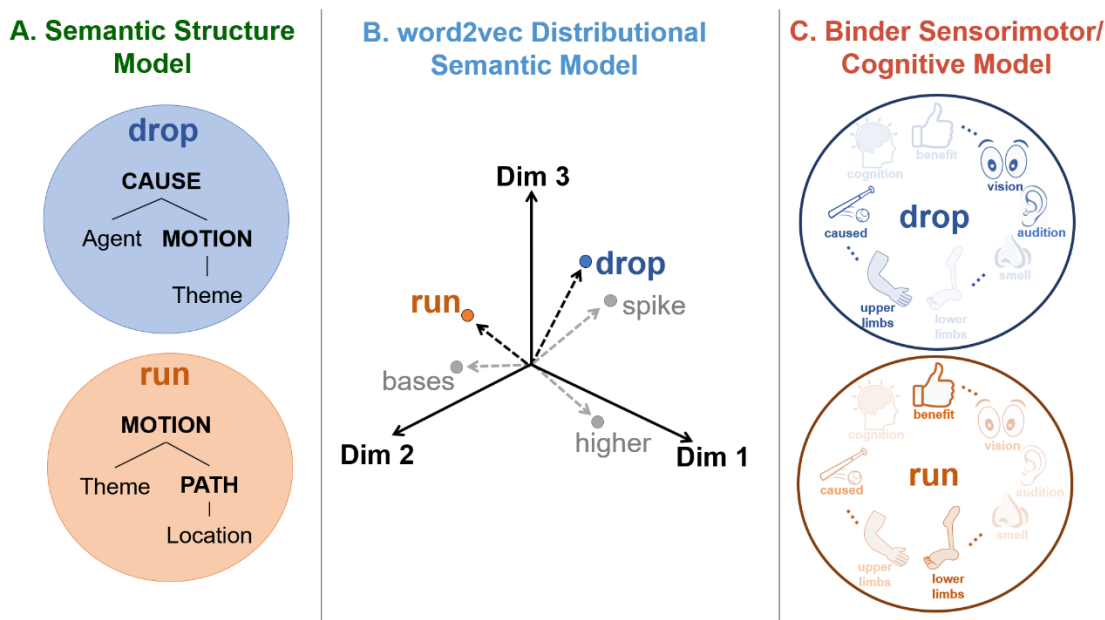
A. Semantic Structure Model

drop

CAUSE

Agent MOTION

Theme

run

MOTION

Theme PATH

Location

B. word2vec Distributional Semantic Model

Dim 3

drop

spike

run

bases

higher

Dim 2

Dim 1

C. Binder Sensorimotor/ Cognitive Model

cognition benefit vision

drop

caused audition

smell

upper limbs lower limbs

cognition benefit vision

run

caused audition

smell

upper limbs lower limbs